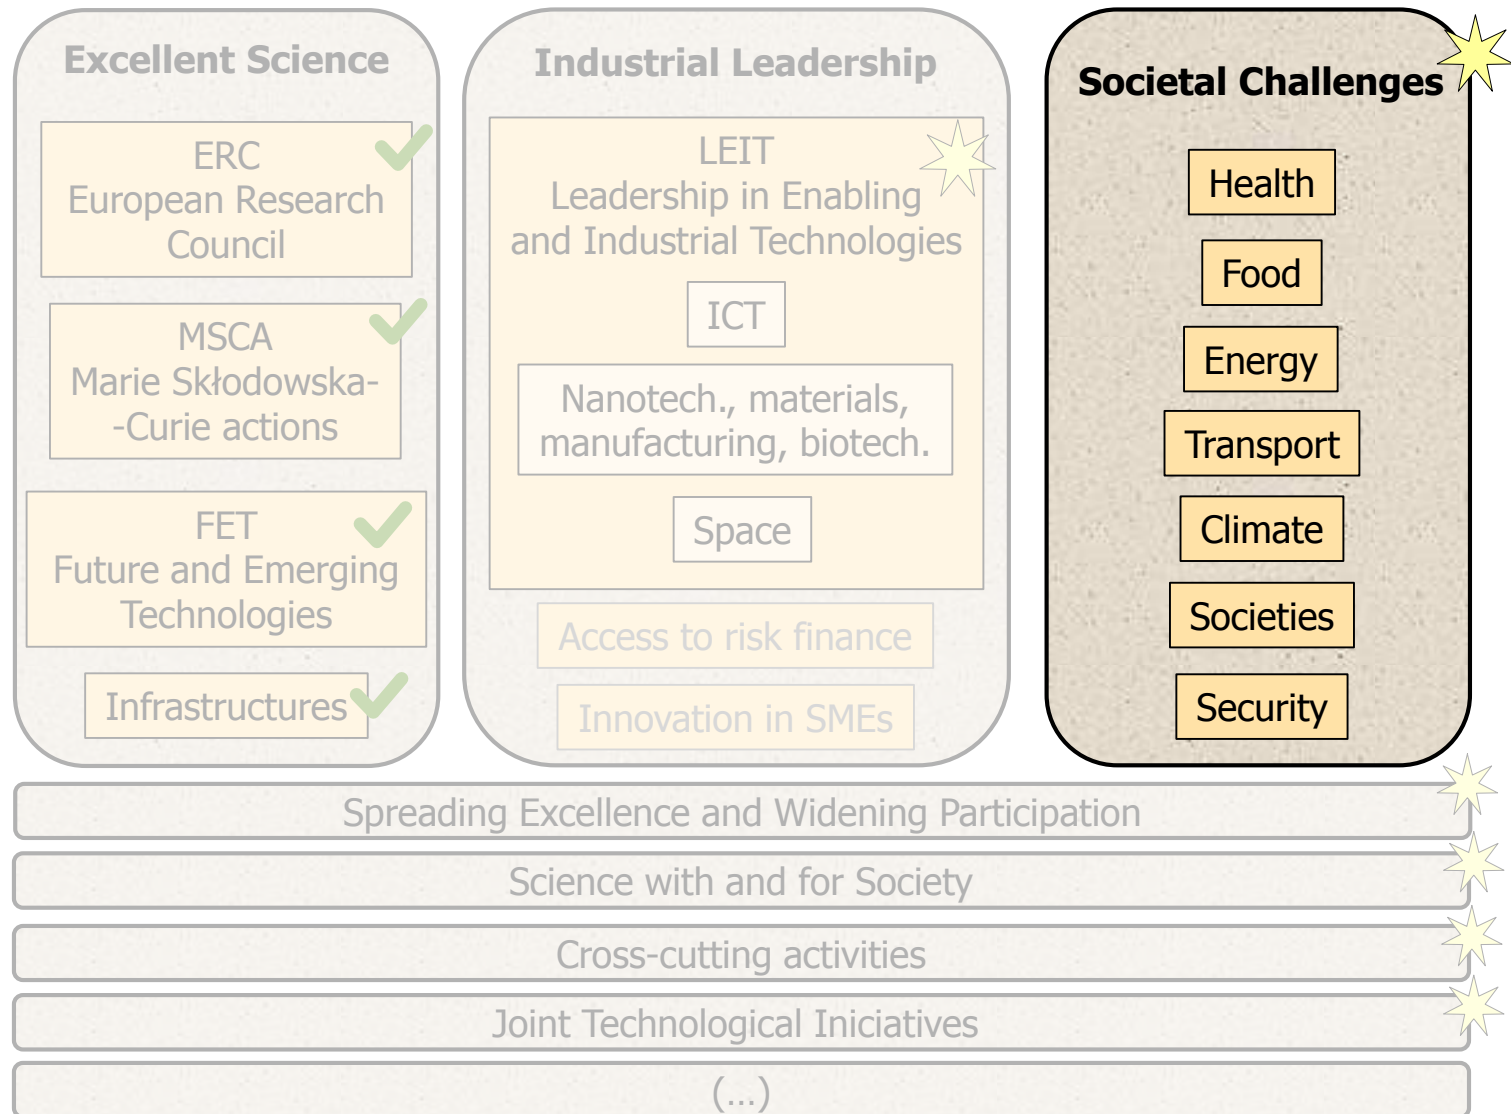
Excellent Science

ERC
European Research Council

MSCA
Marie Skłodowska--Curie actions

FET
Future and Emerging Technologies

Infrastructures

Industrial Leadership

LEIT
Leadership in Enabling and Industrial Technologies

ICT

Nanotech., materials, manufacturing, biotech.

Space

Access to risk finance

Innovation in SMEs

Societal Challenges

Health

Food

Energy

Transport

Climate

Societies

Security

Spreading Excellence and Widening Participation

Science with and for Society

Cross-cutting activities

Joint Technological Iniciatives

(...)